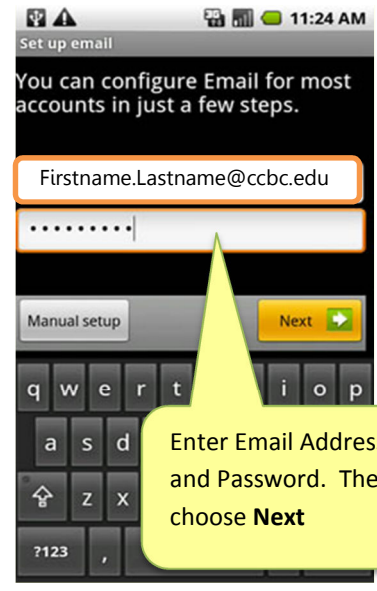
11:24 AM

Set up email

You can configure Email for most accounts in just a few steps.

Firstname.Lastname@ccbc.edu

••••••••••

Manual setup

Next

q w e r t i o p

a s d

z x

?123 ,

Enter Email Addres and Password. The choose **Next**